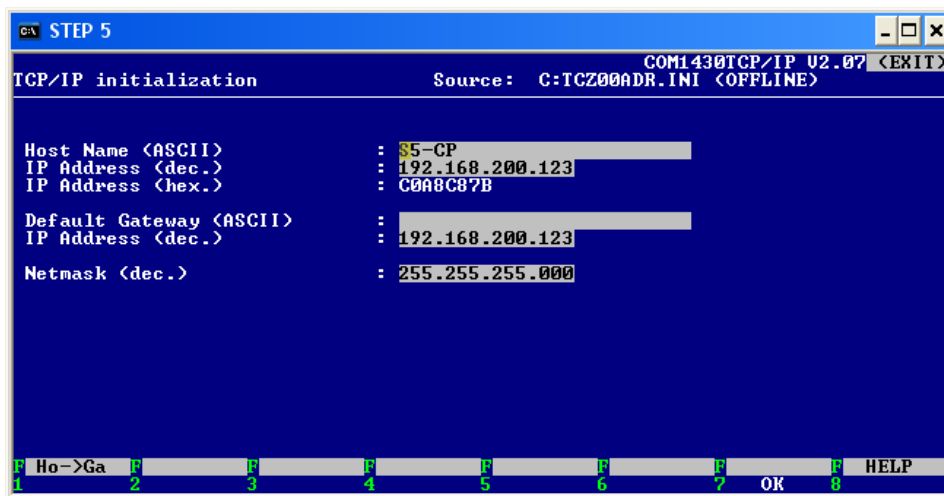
STEP 5

COM1430TCP/IP V2.07 <EXIT>
TCP/IP initialization Source: C:TCZ00ADR.INI (OFFLINE)

Host Name (ASCII) : S5-CP
IP Address (dec.) : 192.168.200.123
IP Address (hex.) : C0A8C87B

Default Gateway (ASCII) :
IP Address (dec.) : 192.168.200.123

Netmask (dec.) : 255.255.255.000

F1 Ho->Ga F2 F3 F4 F5 F6 F7 OK F8 HELP